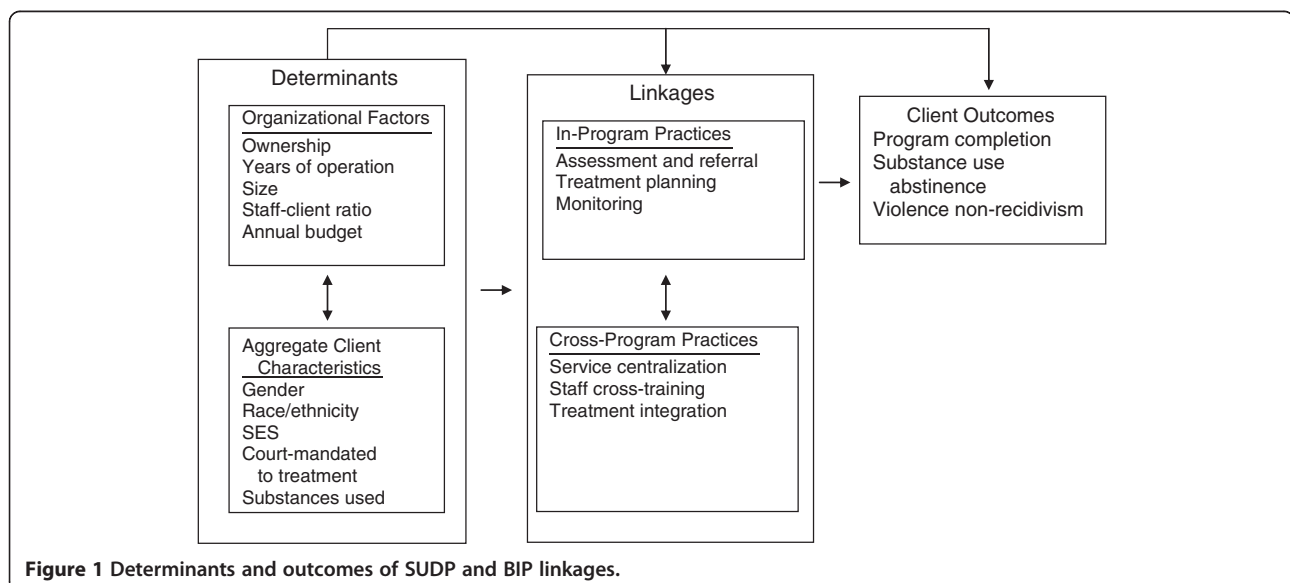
Determinants

Organizational Factors
Ownership
Years of operation
Size
Staff-client ratio
Annual budget

Aggregate Client Characteristics
Gender
Race/ethnicity
SES
Court-mandated to treatment
Substances used

Linkages

In-Program Practices
Assessment and referral
Treatment planning
Monitoring

Cross-Program Practices
Service centralization
Staff cross-training
Treatment integration

Client Outcomes
Program completion
Substance use abstinence
Violence non-recidivism

Figure 1 Determinants and outcomes of SUDP and BIP linkages.